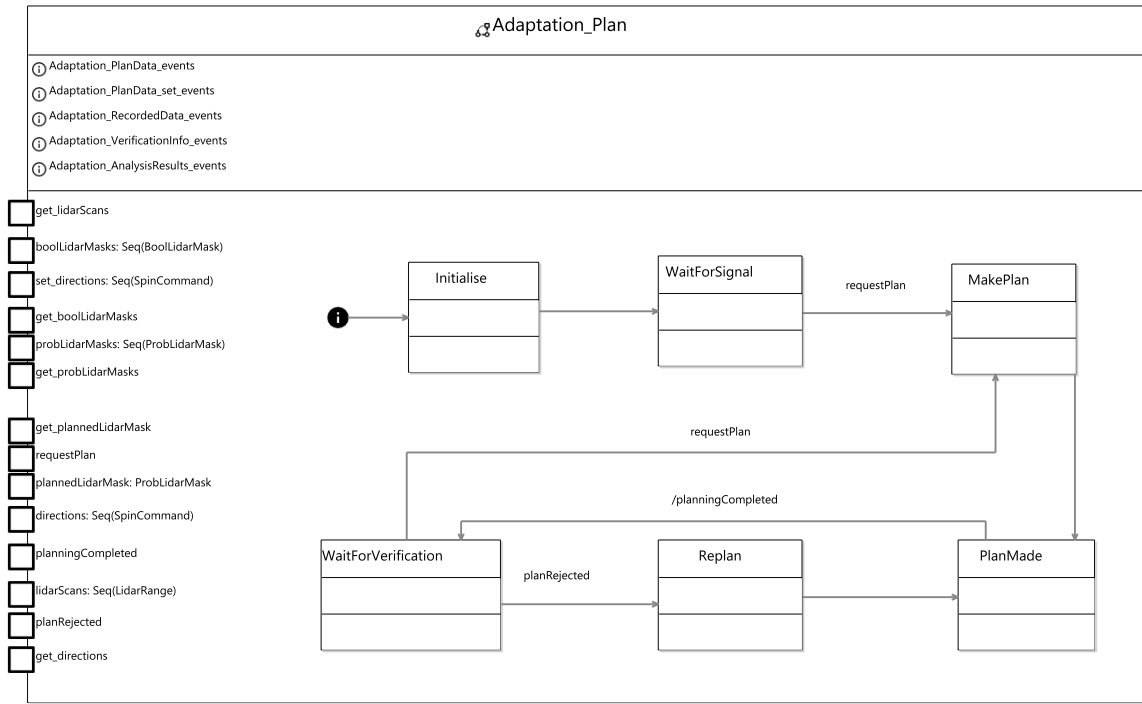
Adaptation_Plan

Adaptation_PlanData_events
Adaptation_PlanData_set_events
Adaptation_RecordedData_events
Adaptation_VerificationInfo_events
Adaptation_AnalysisResults_events

get_lidarScans
boolLidarMasks: Seq(BoolLidarMask)
set_directions: Seq(SpinCommand)
get_boolLidarMasks
probLidarMasks: Seq(ProbLidarMask)
get_probLidarMasks
get_plannedLidarMask
requestPlan
plannedLidarMask: ProbLidarMask
directions: Seq(SpinCommand)
planningCompleted
lidarScans: Seq(LidarRange)
planRejected
get_directions

Initialise
WaitForSignal
requestPlan
MakePlan
requestPlan
/planningCompleted
WaitForVerification
planRejected
Replan
PlanMade